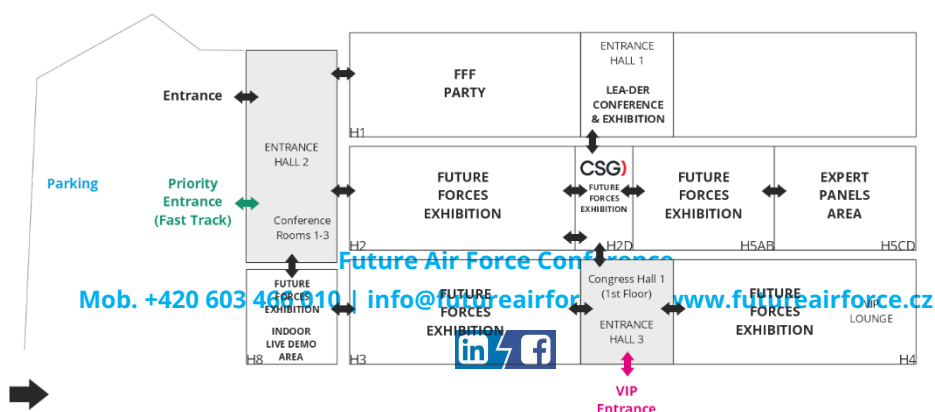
Entrance

Parking

Priority Entrance (Fast Track)

ENTRANCE HALL 2

Conference Rooms 1-3

FFF PARTY

H1

ENTRANCE HALL 1

LEA-DER CONFERENCE & EXHIBITION

FUTURE FORCES EXHIBITION

H2

CSG)

FUTURE FORCES EXHIBITION

H2D

FUTURE FORCES EXHIBITION

H5AB

EXPERT PANELS AREA

H5CD

Future Air Force Conference

Mob. +420 603 468 910 | info@futureairfor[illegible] www.futureairforce.cz

FUTURE FORCES EXHIBITION

INDOOR LIVE DEMO AREA

H8

FUTURE FORCES EXHIBITION

H3

Congress Hall 1 (1st Floor)

ENTRANCE HALL 3

FUTURE FORCES EXHIBITION

VIP LOUNGE

H4

VIP Entrance